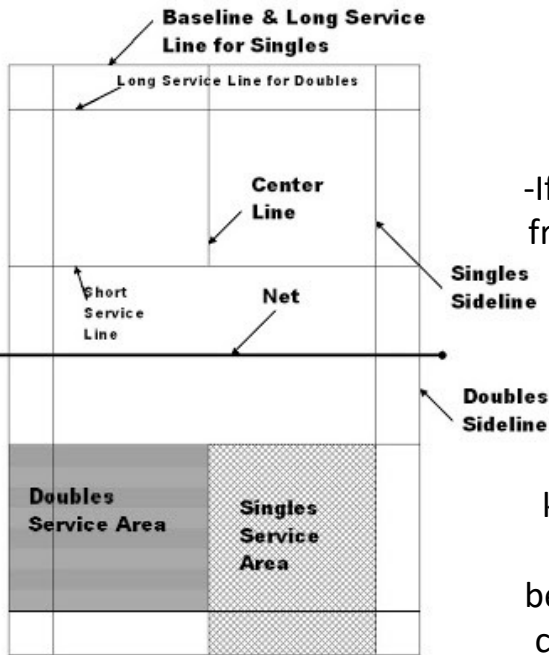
Baseline & Long Service Line for Singles

Long Service Line for Doubles

Center Line

-If

fr

Singles Sideline

Short Service Line

Net

Doubles Sideline

Doubles Service Area

Singles Service Area

k

be

c